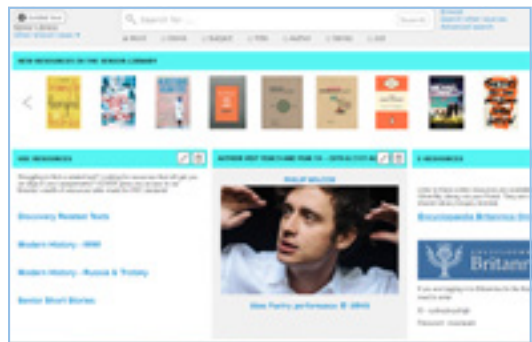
Search for ...

Search

NEW RESOURCES IN THE SENIOR LIBRARY

HSC RESOURCES

Discovery Related Texts

Modern History - WWI

Modern History - Russia & Trotsky

Senior Short Stories

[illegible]

PHILIP WOLTON

View Poetry performance @ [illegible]

E-RESOURCES

Encyclopaedia Britannica On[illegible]

Britann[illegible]